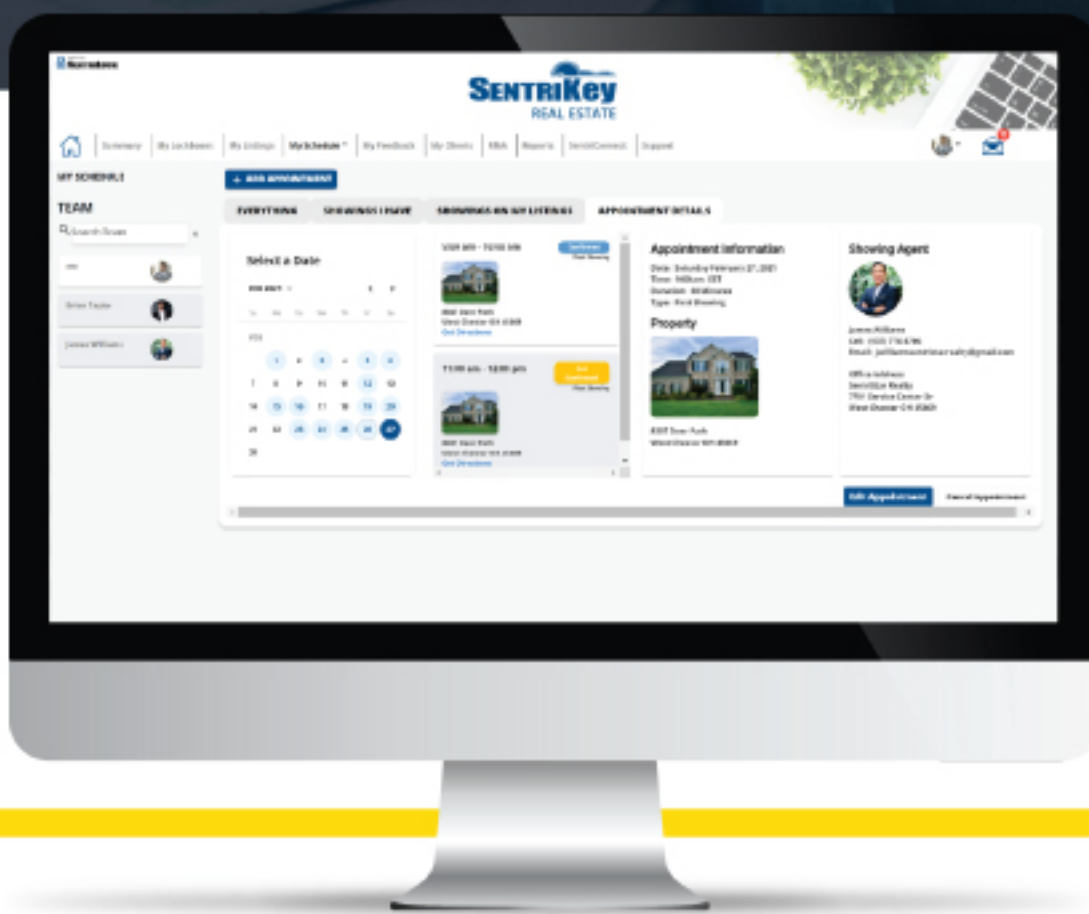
SentriKey
REAL ESTATE

Summary | My Lockboxes | My Listings | My Schedule | My Feedback | My Clients | MLA | Reports | SentriConnect | Support

MY SCHEDULE

TEAM

Search Team

Brian Taylor

James Williams

+ ADD APPOINTMENT

EVERYTHING | SHOWINGS I HAVE | SHOWINGS ON MY LISTINGS | APPOINTMENT DETAILS

Select a Date

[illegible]

1 2 3 4 5 6
7 8 9 10 11 12 13
14 15 16 17 18 19 20
21 22 23 24 25 26 27
28

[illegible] - 10:00 am
Confirmed

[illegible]
Get Directions

11:00 am - 12:00 pm
Not Confirmed

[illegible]
Get Directions

Appointment Information
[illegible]

Property
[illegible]

Showing Agent
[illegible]

Edit Appointment
Cancel Appointment